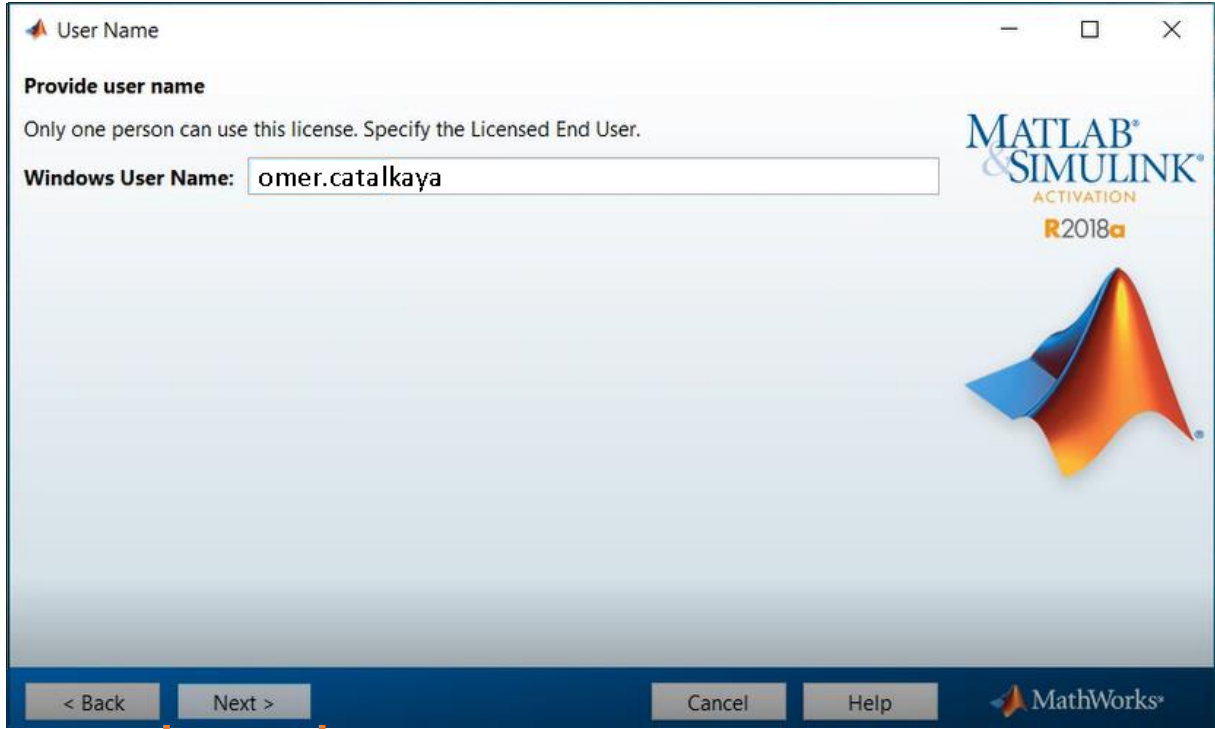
User Name

Provide user name

Only one person can use this license. Specify the Licensed End User.

Windows User Name: omer.catalkaya

MATLAB® & SIMULINK® ACTIVATION R2018a

< Back Next > Cancel Help MathWorks®